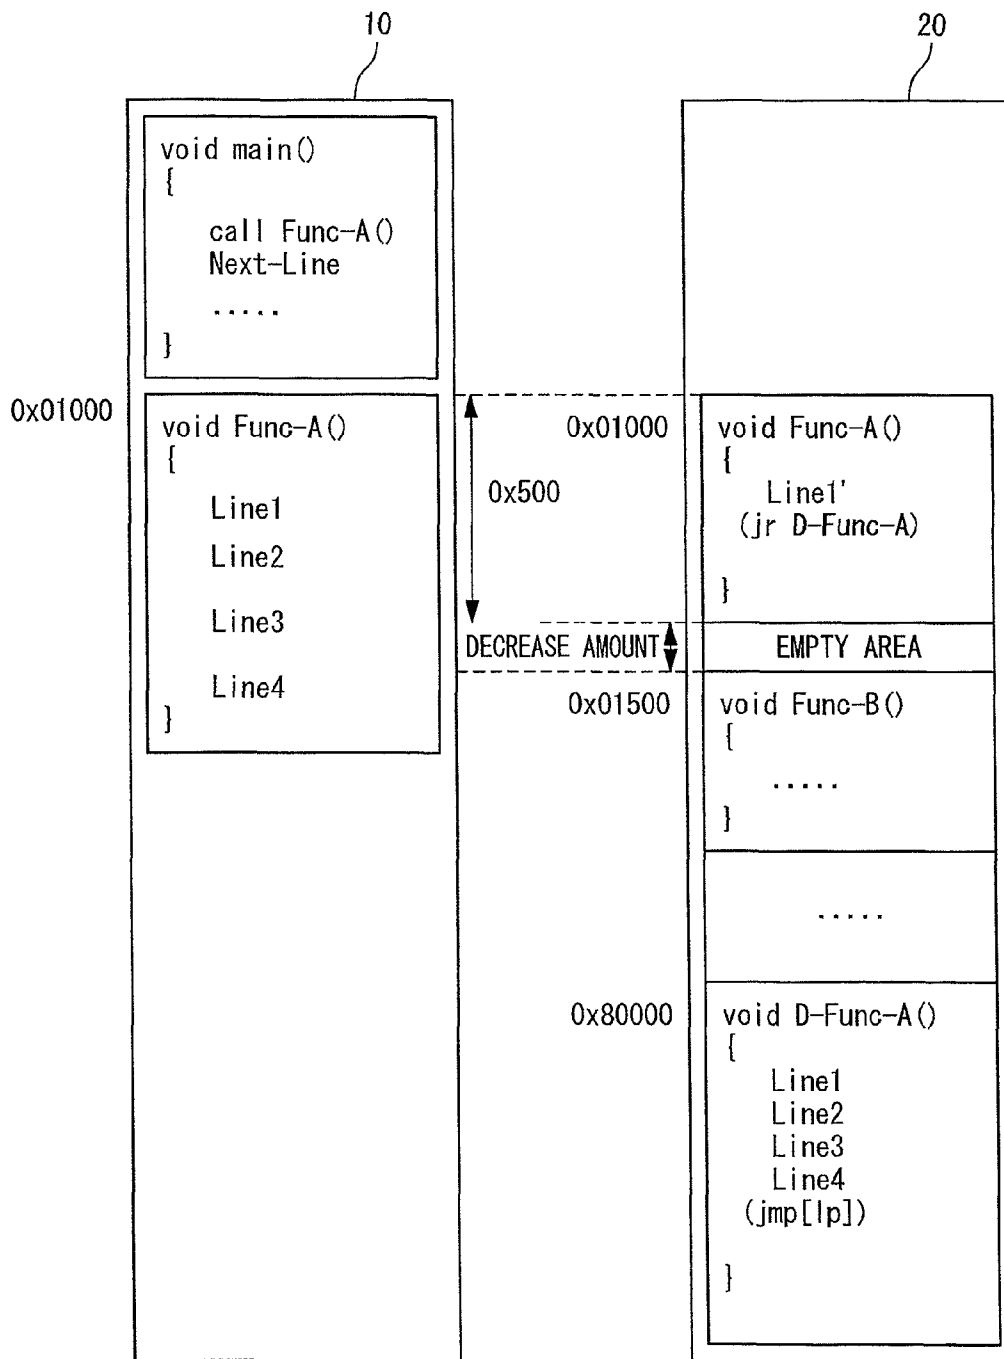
10

20

void main()
{
call Func-A()
Next-Line
.....
}

0x01000

void Func-A()
{
Line1
Line2
Line3
Line4
}

0x500

DECREASE AMOUNT

0x01000

void Func-A()
{
Line1'
(jr D-Func-A)
}

EMPTY AREA

0x01500

void Func-B()
{
.....
}

.....

0x80000

void D-Func-A()
{
Line1
Line2
Line3
Line4
(jmp[lp])
}